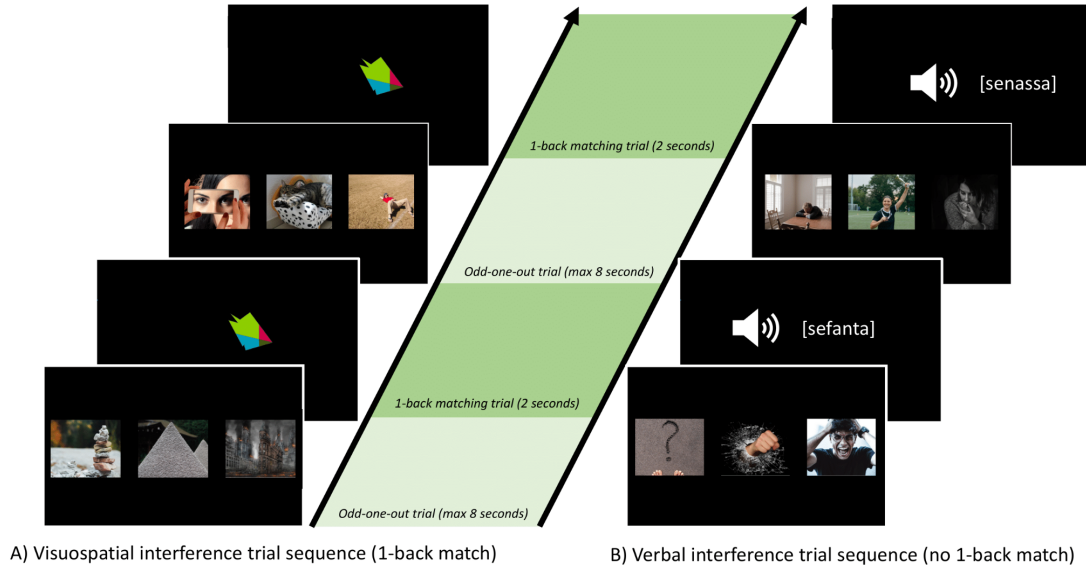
[senassa]

1-back matching trial (2 seconds)

Odd-one-out trial (max 8 seconds)

[sefanta]

1-back matching trial (2 seconds)

Odd-one-out trial (max 8 seconds)

A) Visuospatial interference trial sequence (1-back match)

B) Verbal interference trial sequence (no 1-back match)